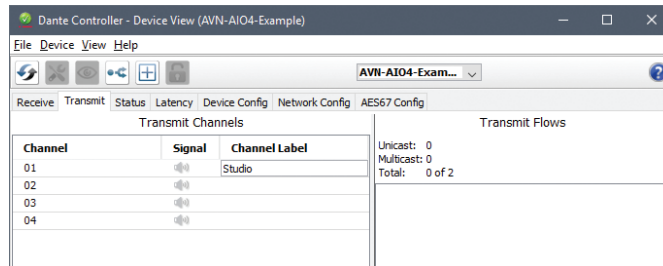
Dante Controller - Device View (AVN-AIO4-Example)

File Device View Help

AVN-AIO4-Exam...

Receive Transmit Status Latency Device Config Network Config AES67 Config

Transmit Channels

| Channel | Signal | Channel Label |
|---|---|---|
| 01 | | Studio |
| 02 | | |
| 03 | | |
| 04 | | |

Transmit Flows

Unicast: 0
Multicast: 0
Total: 0 of 2